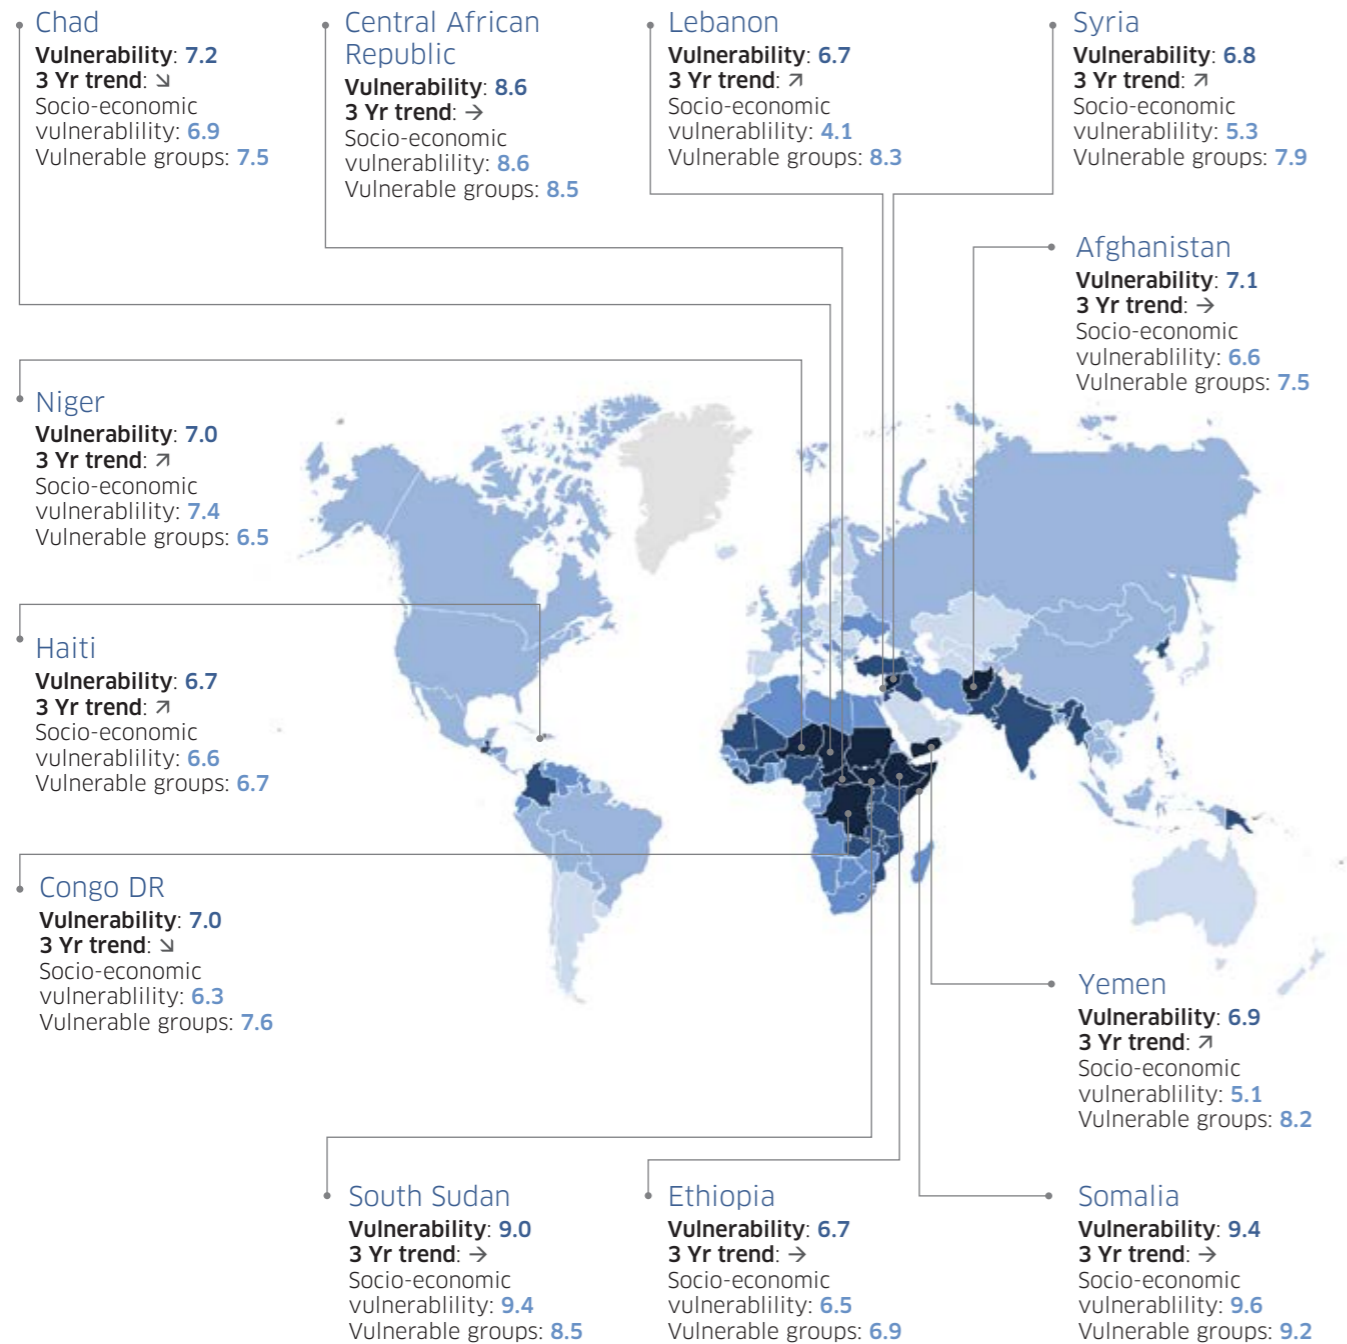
Chad
Vulnerability: 7.2
3 Yr trend: ↘
Socio-economic vulnerablility: 6.9
Vulnerable groups: 7.5

Central African Republic
Vulnerability: 8.6
3 Yr trend: →
Socio-economic vulnerablility: 8.6
Vulnerable groups: 8.5

Lebanon
Vulnerability: 6.7
3 Yr trend: ↗
Socio-economic vulnerablility: 4.1
Vulnerable groups: 8.3

Syria
Vulnerability: 6.8
3 Yr trend: ↗
Socio-economic vulnerablility: 5.3
Vulnerable groups: 7.9

Afghanistan
Vulnerability: 7.1
3 Yr trend: →
Socio-economic vulnerablility: 6.6
Vulnerable groups: 7.5

Niger
Vulnerability: 7.0
3 Yr trend: ↗
Socio-economic vulnerablility: 7.4
Vulnerable groups: 6.5

Haiti
Vulnerability: 6.7
3 Yr trend: ↗
Socio-economic vulnerablility: 6.6
Vulnerable groups: 6.7

Congo DR
Vulnerability: 7.0
3 Yr trend: ↘
Socio-economic vulnerablility: 6.3
Vulnerable groups: 7.6

Yemen
Vulnerability: 6.9
3 Yr trend: ↗
Socio-economic vulnerablility: 5.1
Vulnerable groups: 8.2

South Sudan
Vulnerability: 9.0
3 Yr trend: →
Socio-economic vulnerablility: 9.4
Vulnerable groups: 8.5

Ethiopia
Vulnerability: 6.7
3 Yr trend: →
Socio-economic vulnerablility: 6.5
Vulnerable groups: 6.9

Somalia
Vulnerability: 9.4
3 Yr trend: →
Socio-economic vulnerablility: 9.6
Vulnerable groups: 9.2